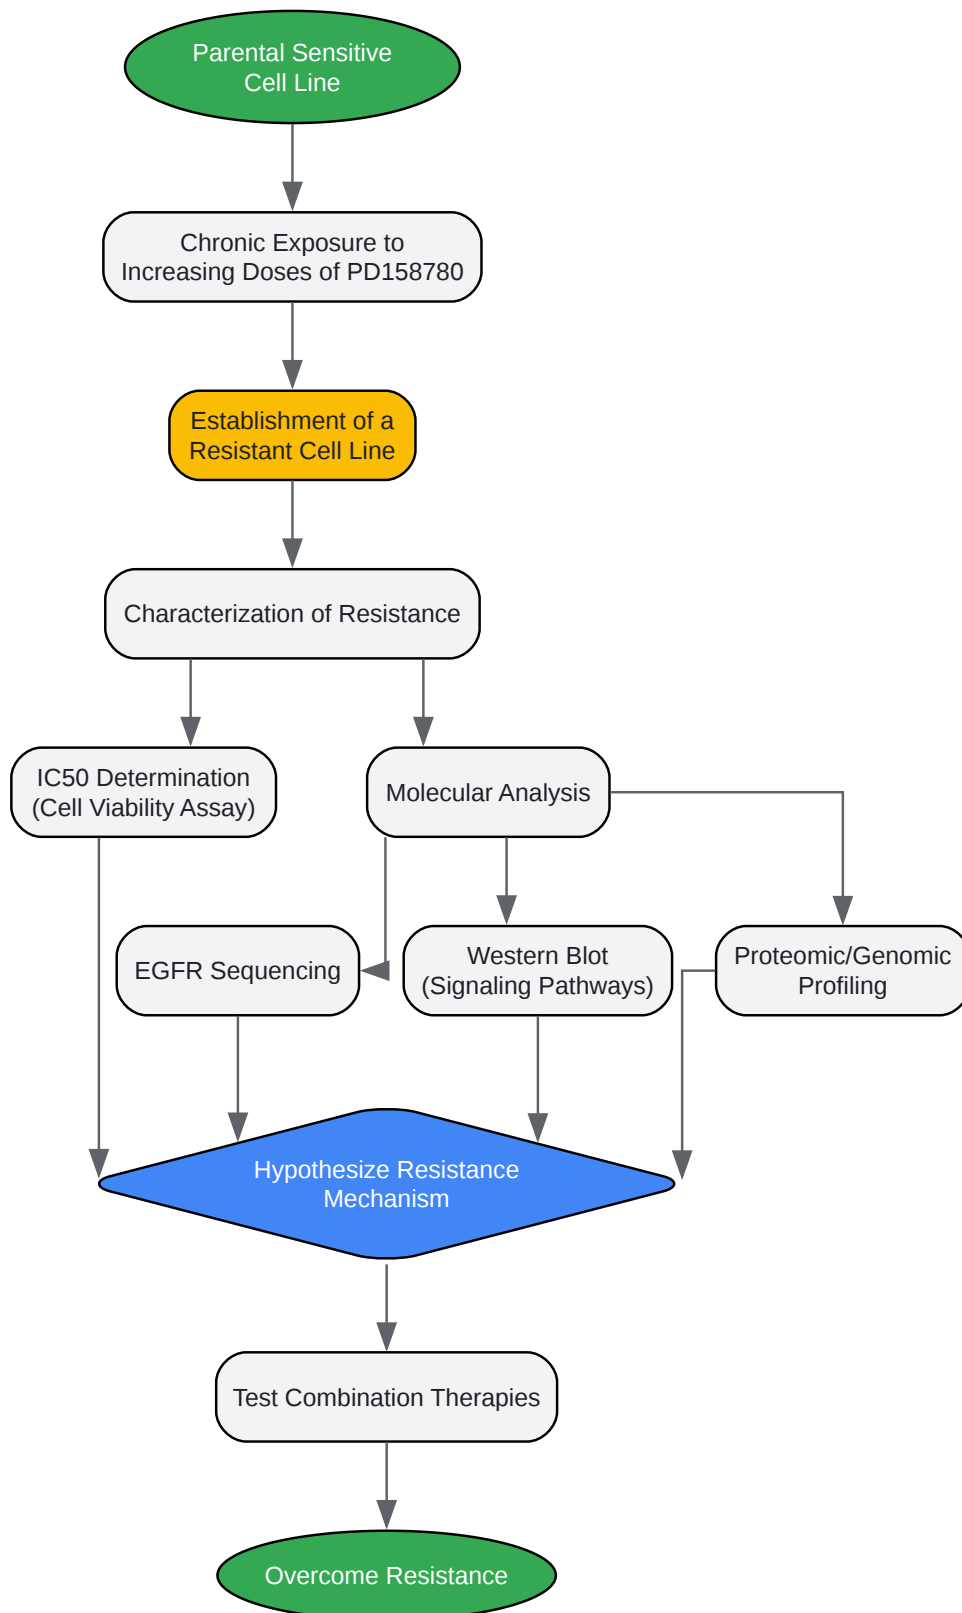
Parental Sensitive Cell Line

Chronic Exposure to Increasing Doses of PD158780

Establishment of a Resistant Cell Line

Characterization of Resistance

IC50 Determination (Cell Viability Assay)

Molecular Analysis

EGFR Sequencing

Western Blot (Signaling Pathways)

Proteomic/Genomic Profiling

Hypothesize Resistance Mechanism

Test Combination Therapies

Overcome Resistance